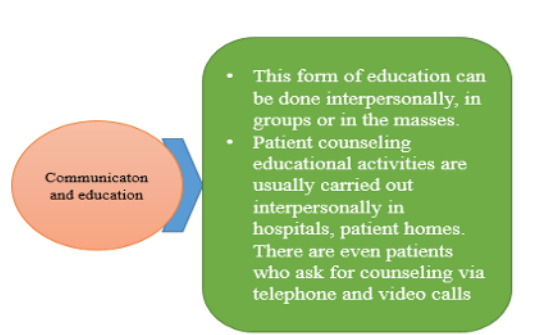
Communicaton and education

- This form of education can be done interpersonally, in groups or in the masses.
- Patient counseling educational activities are usually carried out interpersonally in hospitals, patient homes. There are even patients who ask for counseling via telephone and video calls